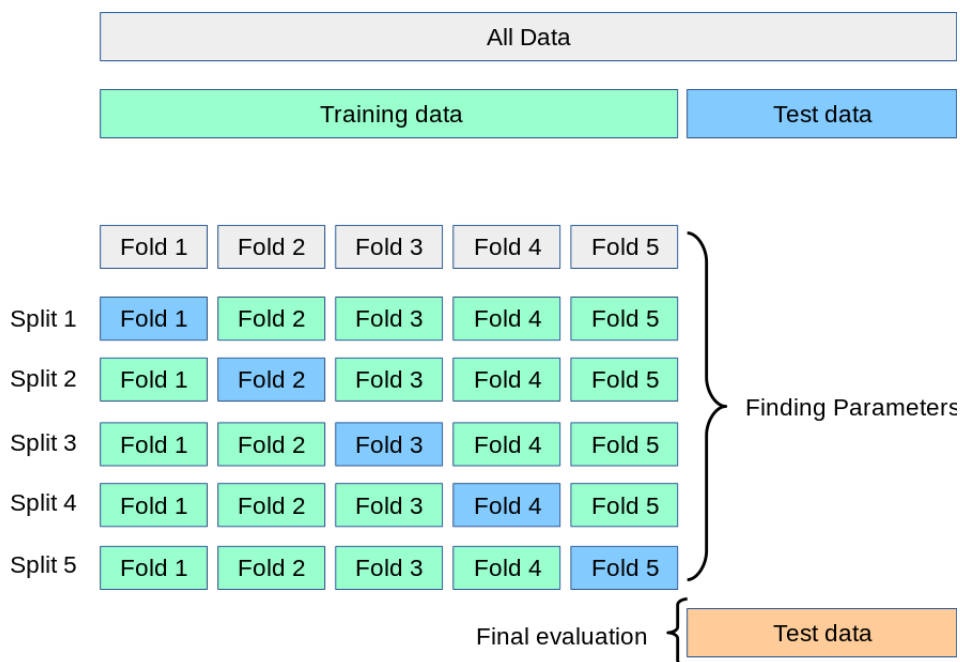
All Data

Training data

Test data

| | | | | | |
|---|---|---|---|---|---|
| | Fold 1 | Fold 2 | Fold 3 | Fold 4 | Fold 5 |
| Split 1 | Fold 1 | Fold 2 | Fold 3 | Fold 4 | Fold 5 |
| Split 2 | Fold 1 | Fold 2 | Fold 3 | Fold 4 | Fold 5 |
| Split 3 | Fold 1 | Fold 2 | Fold 3 | Fold 4 | Fold 5 |
| Split 4 | Fold 1 | Fold 2 | Fold 3 | Fold 4 | Fold 5 |
| Split 5 | Fold 1 | Fold 2 | Fold 3 | Fold 4 | Fold 5 |

Finding Parameters

Final evaluation

Test data